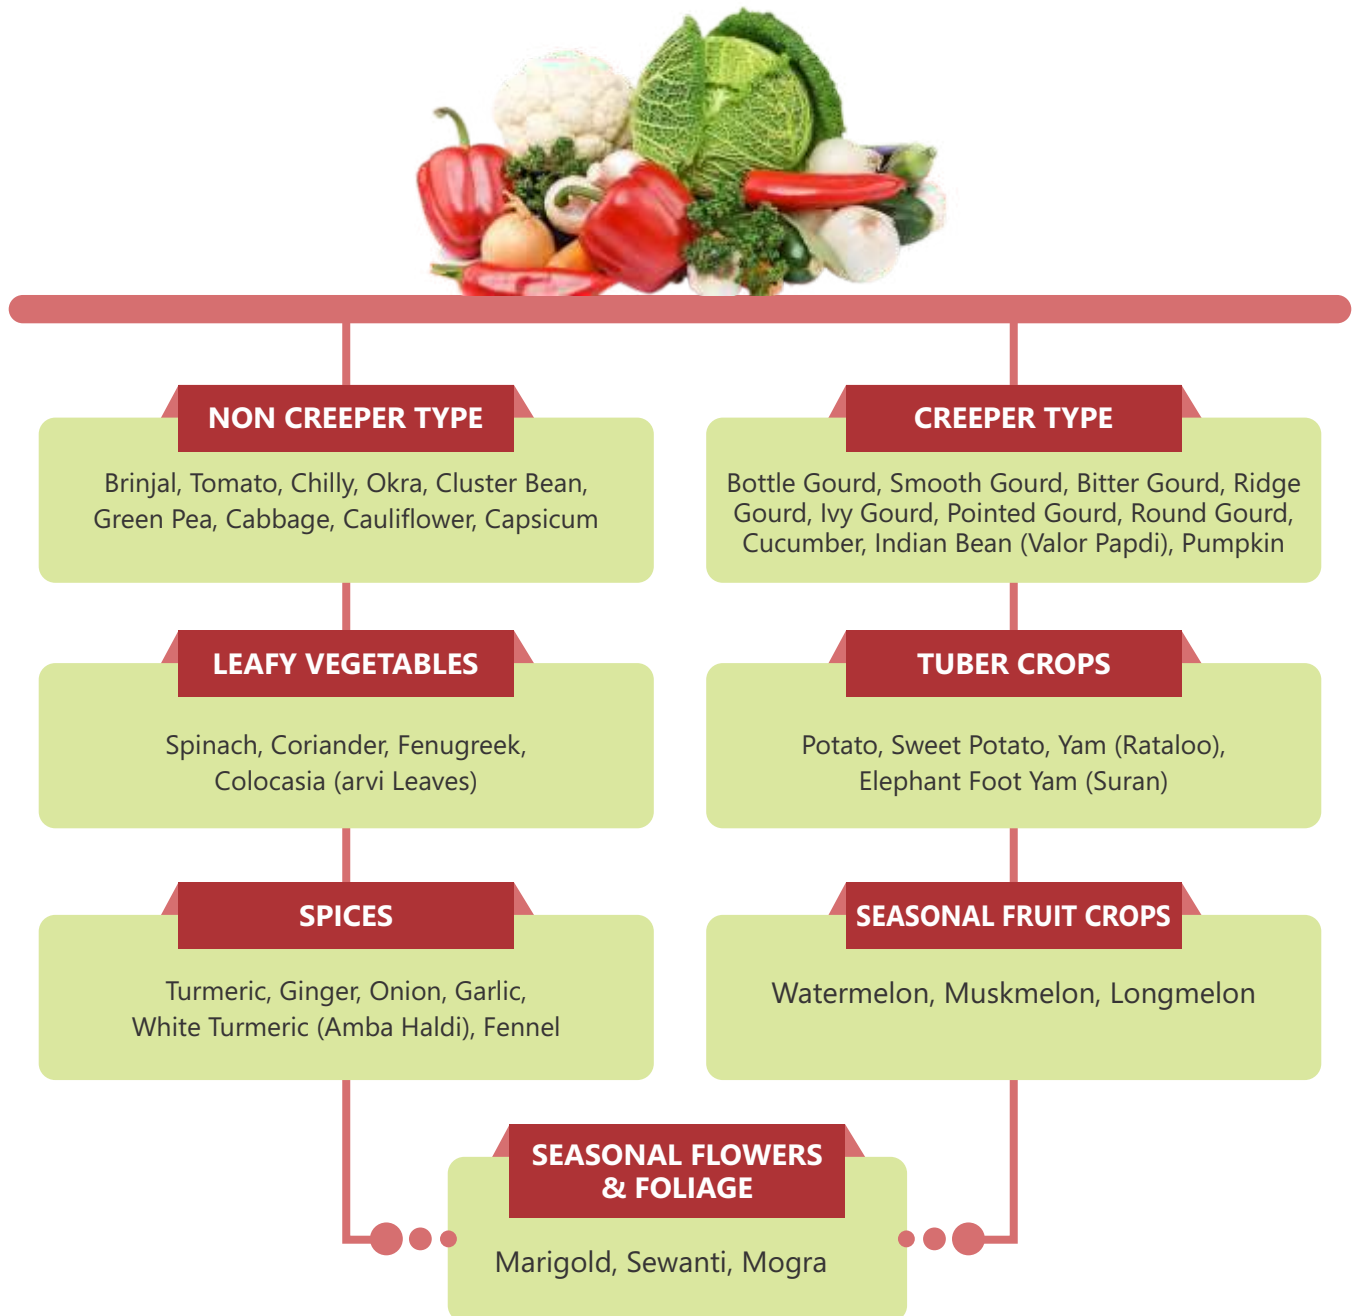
NON CREEPER TYPE

Brinjal, Tomato, Chilly, Okra, Cluster Bean, Green Pea, Cabbage, Cauliflower, Capsicum

CREEPER TYPE

Bottle Gourd, Smooth Gourd, Bitter Gourd, Ridge Gourd, Ivy Gourd, Pointed Gourd, Round Gourd, Cucumber, Indian Bean (Valor Papdi), Pumpkin

LEAFY VEGETABLES

Spinach, Coriander, Fenugreek, Colocasia (arvi Leaves)

TUBER CROPS

Potato, Sweet Potato, Yam (Rataloo), Elephant Foot Yam (Suran)

SPICES

Turmeric, Ginger, Onion, Garlic, White Turmeric (Amba Haldi), Fennel

SEASONAL FRUIT CROPS

Watermelon, Muskmelon, Longmelon

SEASONAL FLOWERS & FOLIAGE

Marigold, Sewanti, Mogra